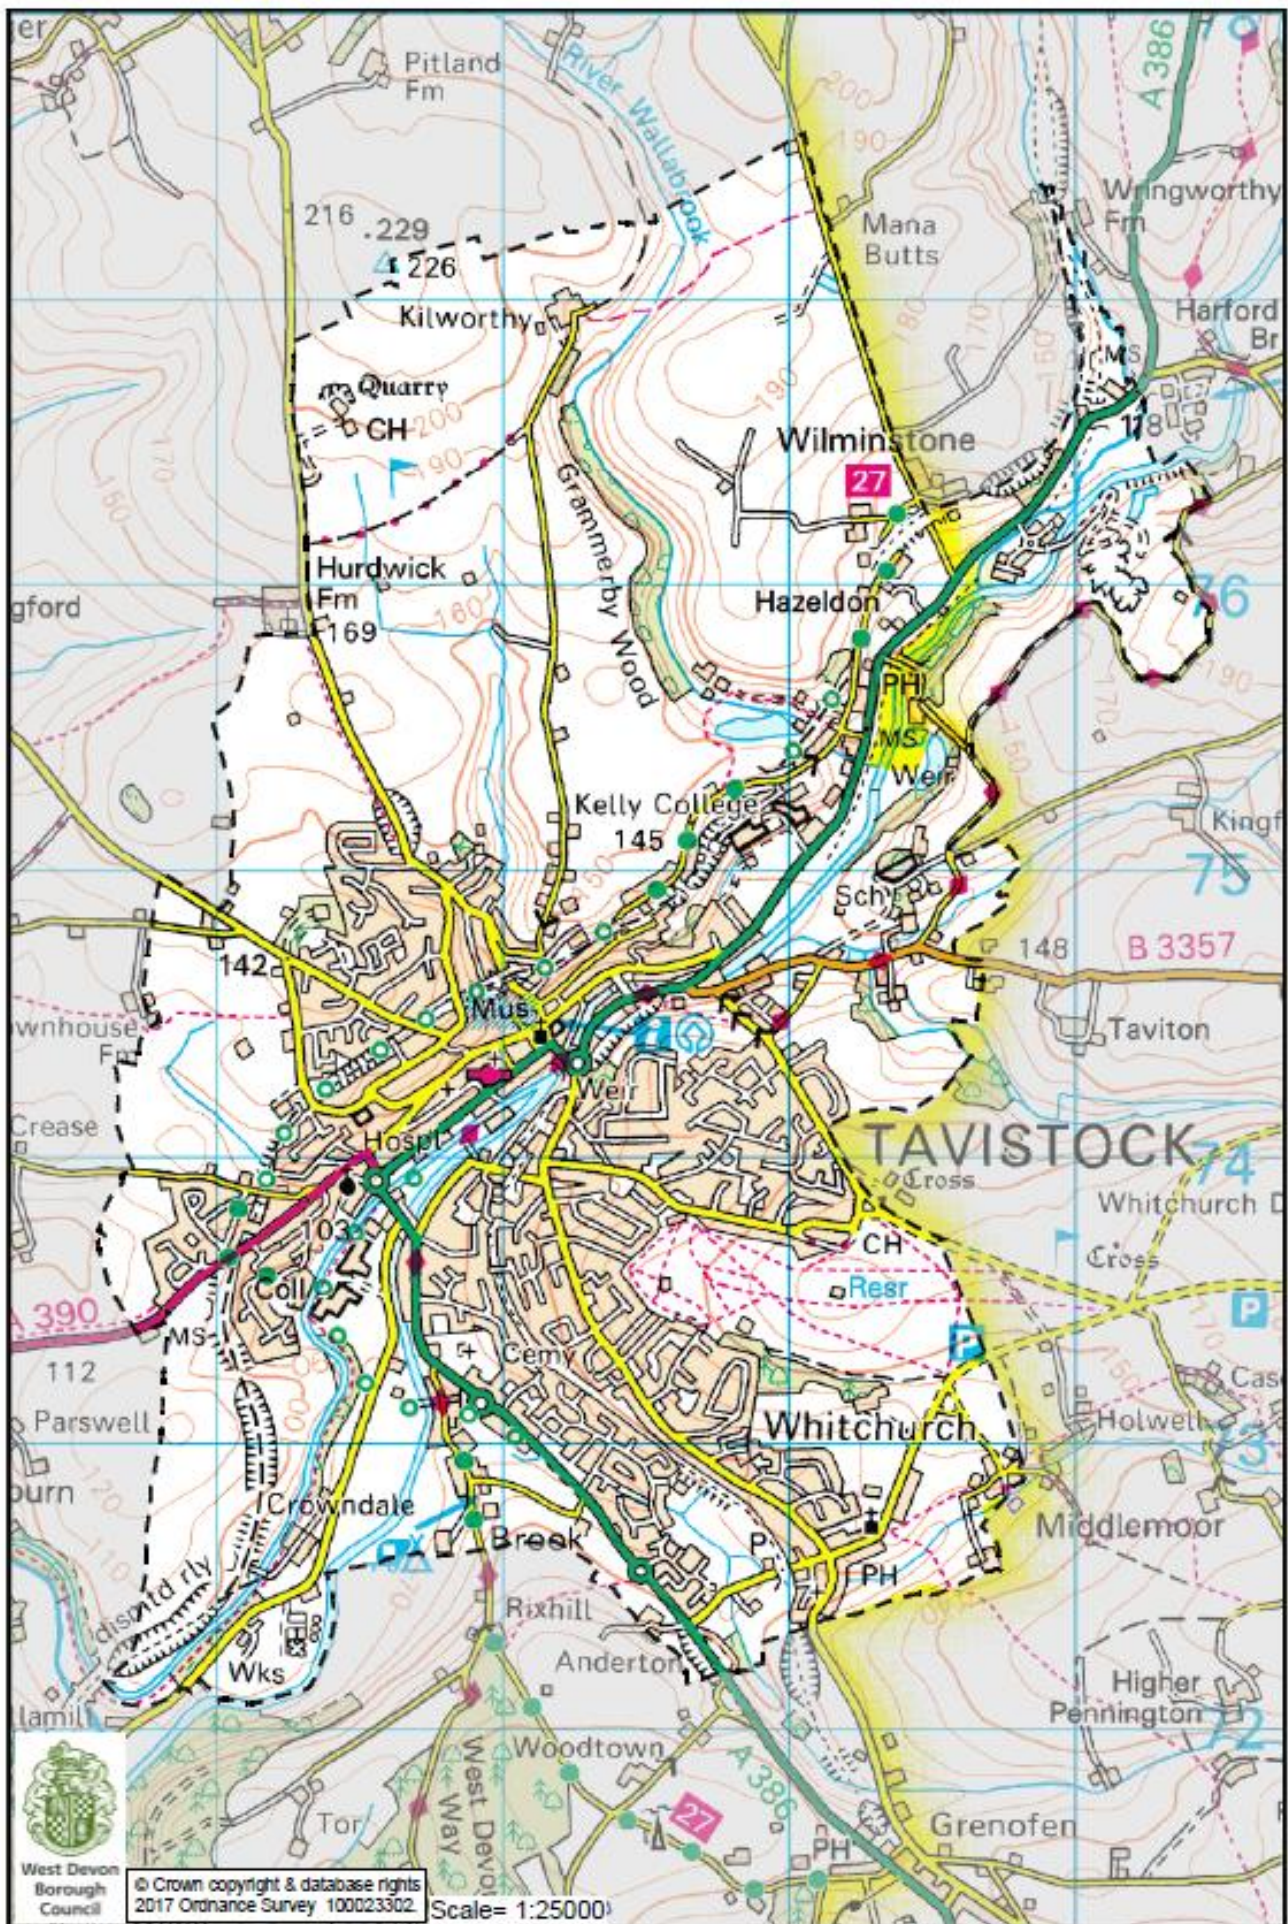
Pitland Fm
River Wallabrook
A 386
200
Wringworthy Fm
216 .229
226
Mana Butts
Kilworthy
Harford Br
Quarry
CH
200
190
MS
118
Wilminstone
27
Grammerby Wood
Hurdwick Fm
169
160
Hazeldon
76
gford
PH
MS
Weir
Kelly College
145
Kingf
75
Sch
142
148
B 3357
Mus
wnhouse Fm
Taviton
Weir
Crease
Hospl
TAVISTOCK
Cross
74
Whitchurch D
CH
Cross
Resr
A 390
103
Coll
MS
112
Cemy
Parswell
Whitchurch
Holwell
Crowndale
ourn
Brook
Middlemoor
P
PH
dismtd rly
Rixhill
Wks
Anderton
Higher Pennington
72
Hamil
Woodtown
West Devon Way
A 386
27
Tor
Grenofen
PH
West Devon Borough Council
© Crown copyright & database rights 2017 Ordnance Survey 100023302.
Scale= 1:25000